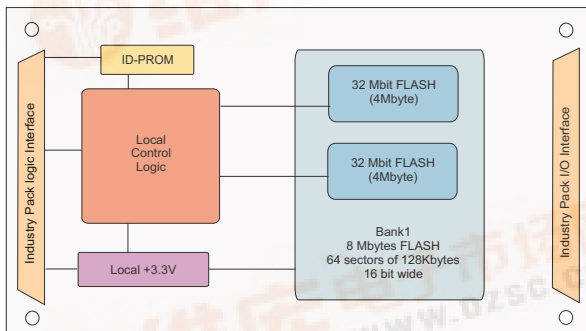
Industry Pack logic Interface

ID-PROM

Local Control Logic

Local +3.3V

32 Mbit FLASH (4Mbyte)

32 Mbit FLASH (4Mbyte)

Bank1
8 Mbytes FLASH
64 sectors of 128Kbytes
16 bit wide

Industry Pack I/O Interface